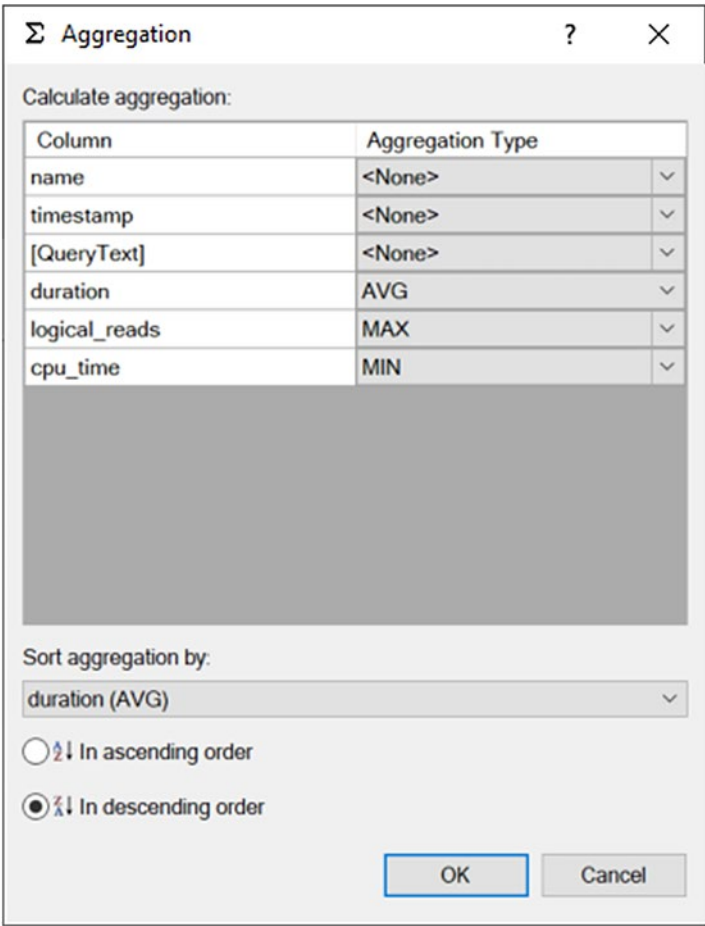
Σ Aggregation ? ×

Calculate aggregation:

| Column | Aggregation Type |
|---|---|
| name | <None> |
| timestamp | <None> |
| [QueryText] | <None> |
| duration | AVG |
| logical_reads | MAX |
| cpu_time | MIN |

Sort aggregation by:

duration (AVG)

In ascending order

In descending order

OK Cancel